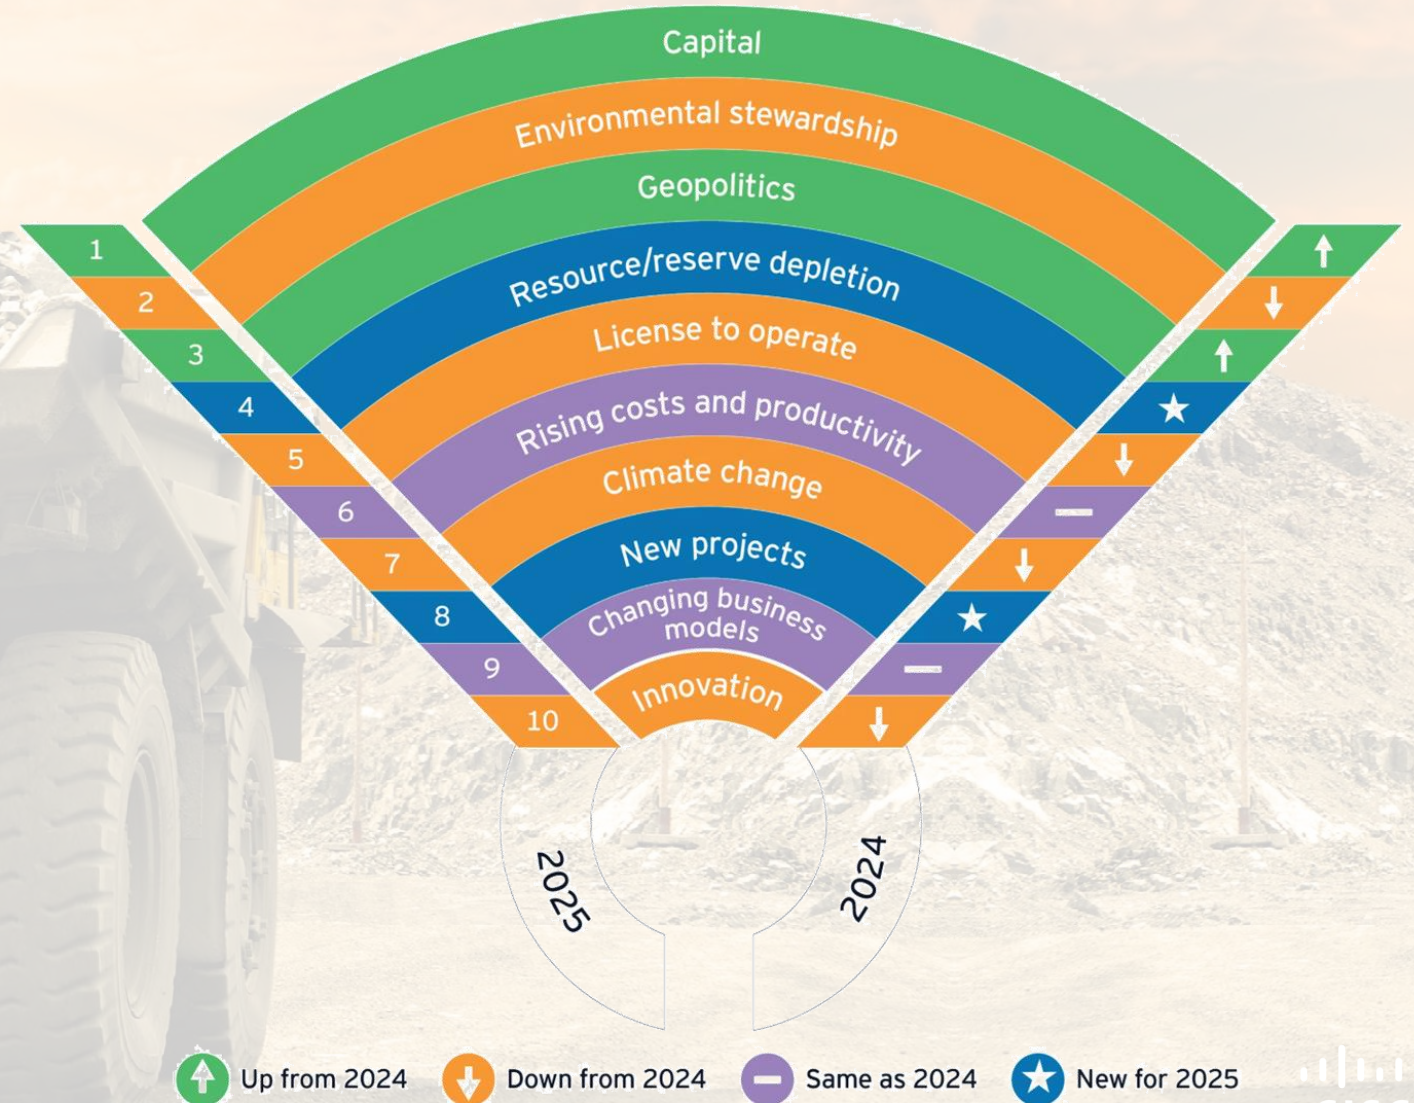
Capital
Environmental stewardship
Geopolitics
Resource/reserve depletion
License to operate
Rising costs and productivity
Climate change
New projects
Changing business models
Innovation

1
2
3
4
5
6
7
8
9
10

↑
↓
↑
★
↓
−
↓
★
−
↓

2025
2024

Up from 2024
Down from 2024
Same as 2024
New for 2025